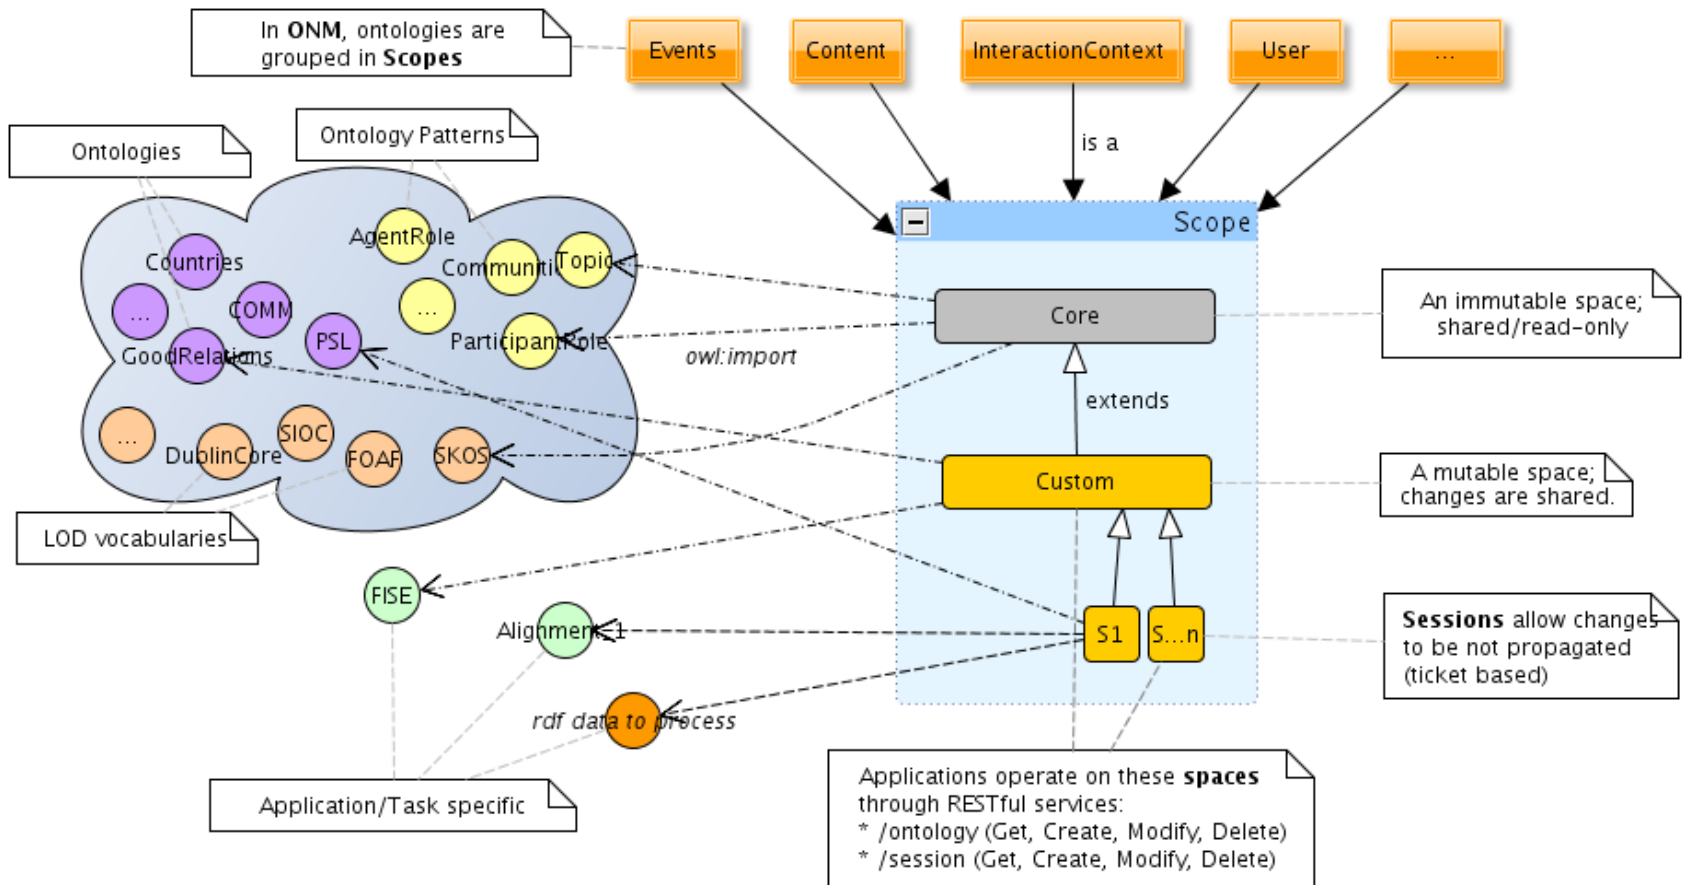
In **ONM**, ontologies are grouped in **Scopes**

Events

Content

InteractionContext

User

...

Ontologies

Ontology Patterns

is a

Scope

AgentRole

Countries

Communities

Topic

...

COMM

...

PSL

ParticipantRole

GoodRelations

Core

An immutable space; shared/read-only

owl:import

extends

...

SIOC

DublinCore

FOAF

SKOS

Custom

A mutable space; changes are shared.

LOD vocabularies

FISE

Alignment

S1

S...n

**Sessions** allow changes to be not propagated (ticket based)

rdf data to process

Application/Task specific

Applications operate on these **spaces** through RESTful services:
* /ontology (Get, Create, Modify, Delete)
* /session (Get, Create, Modify, Delete)